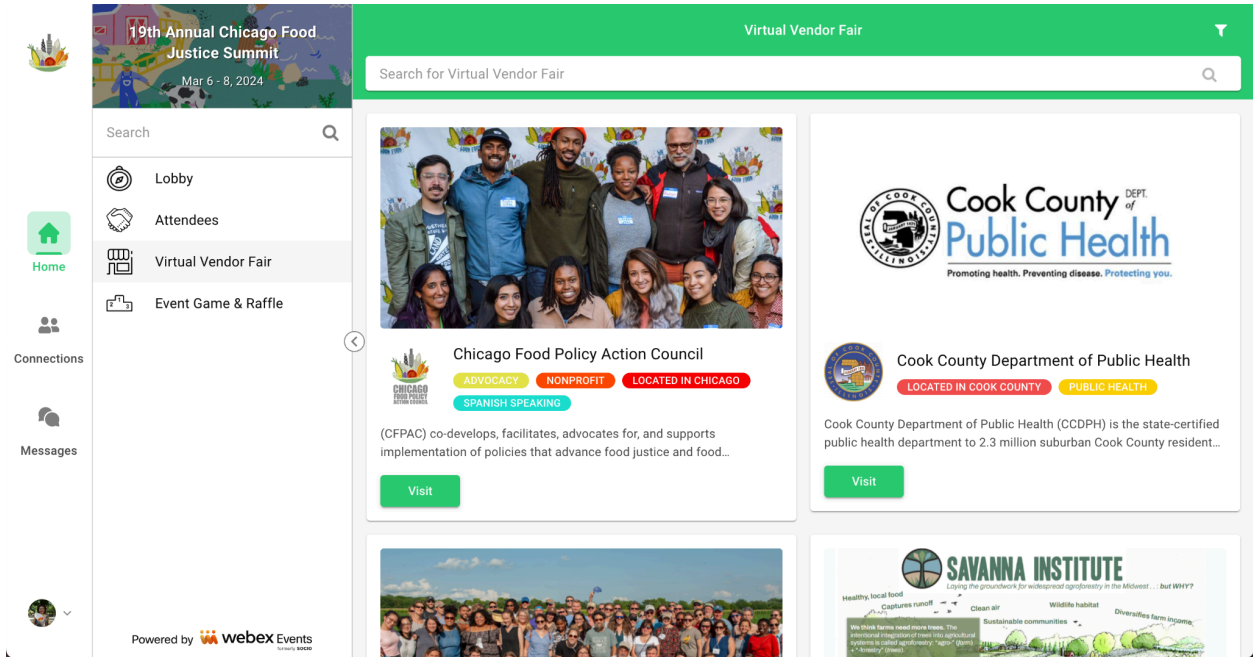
Home

Connections

Messages

19th Annual Chicago Food Justice Summit
Mar 6 - 8, 2024

Search

Lobby

Attendees

Virtual Vendor Fair

Event Game & Raffle

Powered by webex Events formerly SOCIO

Virtual Vendor Fair

Search for Virtual Vendor Fair

CHICAGO FOOD POLICY ACTION COUNCIL

Chicago Food Policy Action Council

ADVOCACY NONPROFIT LOCATED IN CHICAGO SPANISH SPEAKING

(CFPAC) co-develops, facilitates, advocates for, and supports implementation of policies that advance food justice and food…

Visit

Cook County DEPT. of Public Health
Promoting health. Preventing disease. Protecting you.

Cook County Department of Public Health

LOCATED IN COOK COUNTY PUBLIC HEALTH

Cook County Department of Public Health (CCDPH) is the state-certified public health department to 2.3 million suburban Cook County resident…

Visit

SAVANNA INSTITUTE
Laying the groundwork for widespread agroforestry in the Midwest . . . but WHY?

Healthy, local food
Captures runoff
Clean air
Wildlife habitat
Diversifies farm income
Sustainable communities
We think farms need more trees. The intentional integration of trees into agricultural systems is called agroforestry: "agro-" (farm) + "-forestry" (trees).